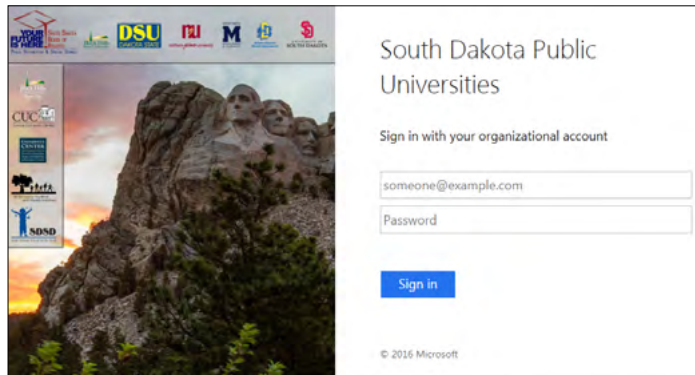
YOUR FUTURE IS HERE

DSU DAKOTA STATE

M

UNIVERSITY OF SOUTH DAKOTA

CUC

CENTER

SDSD

South Dakota Public Universities

Sign in with your organizational account

someone@example.com

Password

Sign in

© 2016 Microsoft